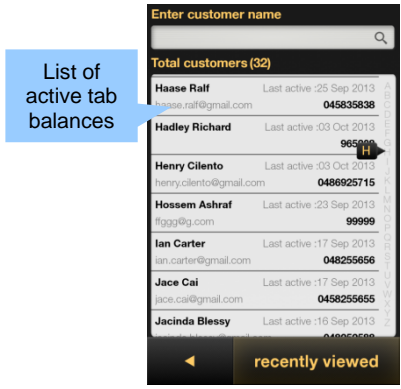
List of active tab balances

Enter customer name

Total customers (32)

Haase Ralf Last active :25 Sep 2013
haase.ralf@gmail.com 045835838

Hadley Richard Last active :03 Oct 2013
965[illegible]

H

Henry Cilento Last active :03 Oct 2013
henry.cilento@gmail.com 0486925715

Hossem Ashraf Last active :23 Sep 2013
ffggg@g.com 99999

Ian Carter Last active :17 Sep 2013
ian.carter@gmail.com 048255656

Jace Cai Last active :17 Sep 2013
jace.cai@gmail.com 0458255655

Jacinda Blessy Last active :16 Sep 2013

A B C D E F G H I J K L M N O P Q R S T U V W X Y Z

◄

recently viewed